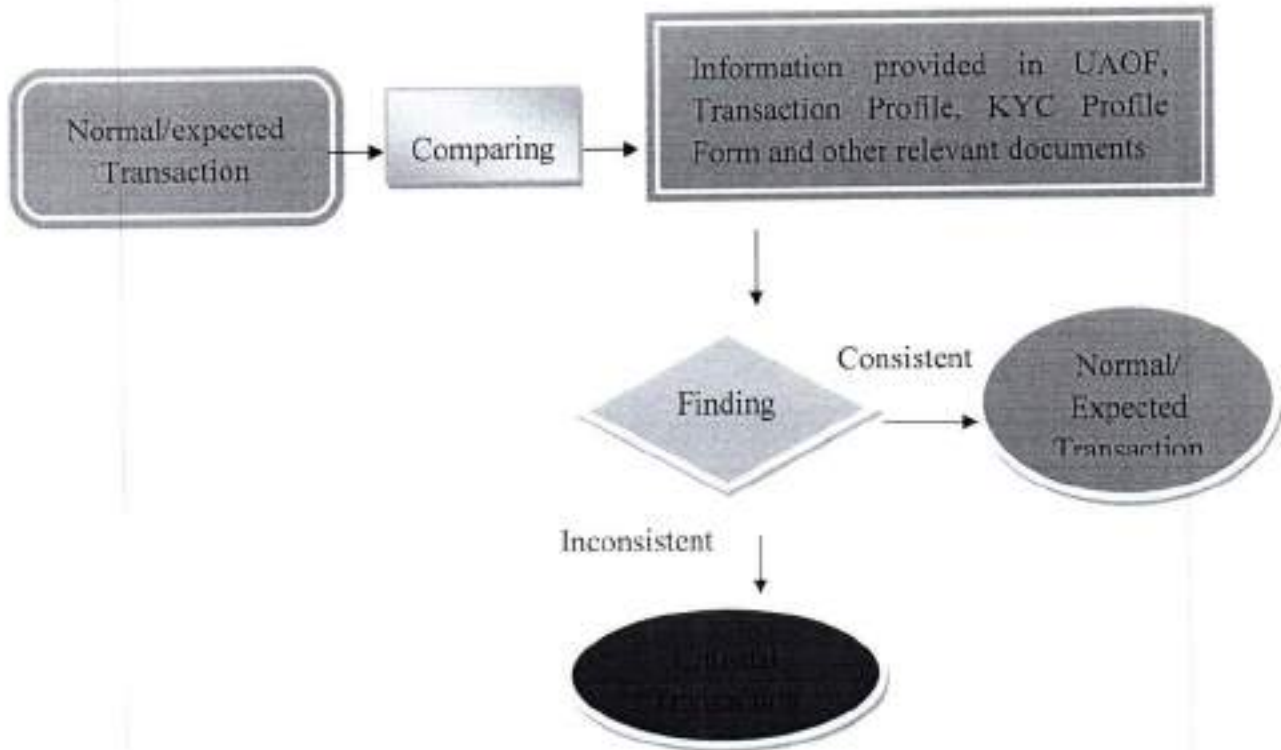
Normal/expected Transaction

Comparing

Information provided in UAOF, Transaction Profile, KYC Profile Form and other relevant documents

Finding

Consistent

Normal/ Expected Transaction

Inconsistent

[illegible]